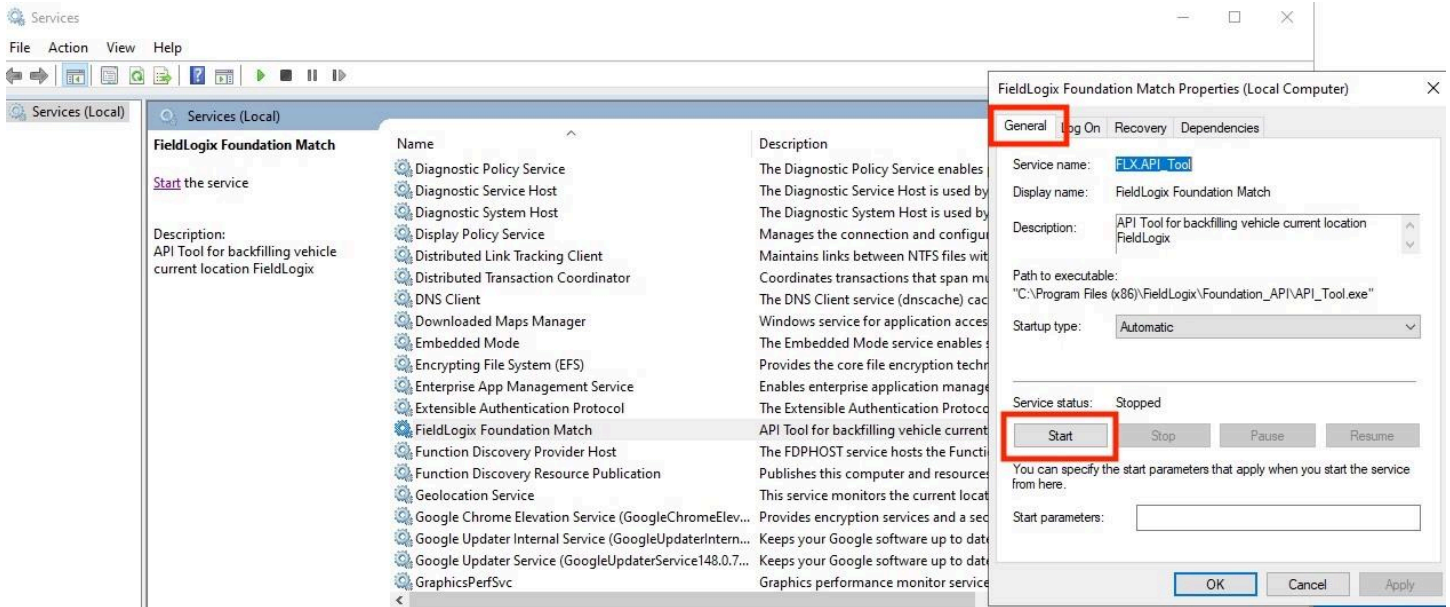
Services

File Action View Help

Services (Local)

Services (Local)

FieldLogix Foundation Match

Start the service

Description:
API Tool for backfilling vehicle current location FieldLogix

| Name | Description |
|---|---|
| Diagnostic Policy Service | The Diagnostic Policy Service enables |
| Diagnostic Service Host | The Diagnostic Service Host is used by |
| Diagnostic System Host | The Diagnostic System Host is used by |
| Display Policy Service | Manages the connection and configu |
| Distributed Link Tracking Client | Maintains links between NTFS files wit |
| Distributed Transaction Coordinator | Coordinates transactions that span mu |
| DNS Client | The DNS Client service (dnscache) cac |
| Downloaded Maps Manager | Windows service for application acces |
| Embedded Mode | The Embedded Mode service enables |
| Encrypting File System (EFS) | Provides the core file encryption techr |
| Enterprise App Management Service | Enables enterprise application manage |
| Extensible Authentication Protocol | The Extensible Authentication Protoco |
| FieldLogix Foundation Match | API Tool for backfilling vehicle current |
| Function Discovery Provider Host | The FDPHOST service hosts the Functi |
| Function Discovery Resource Publication | Publishes this computer and resources |
| Geolocation Service | This service monitors the current locat |
| Google Chrome Elevation Service (GoogleChromeElev... | Provides encryption services and a sec |
| Google Updater Internal Service (GoogleUpdaterIntern... | Keeps your Google software up to date |
| Google Updater Service (GoogleUpdaterService148.0.7... | Keeps your Google software up to date |
| GraphicsPerfSvc | Graphics performance monitor service |

FieldLogix Foundation Match Properties (Local Computer)

General Log On Recovery Dependencies

Service name: FLX.API_Tool

Display name: FieldLogix Foundation Match

Description: API Tool for backfilling vehicle current location FieldLogix

Path to executable:
"C:\Program Files (x86)\FieldLogix\Foundation_API\API_Tool.exe"

Startup type: Automatic

Service status: Stopped

Start Stop Pause Resume

You can specify the start parameters that apply when you start the service from here.

Start parameters:

OK Cancel Apply